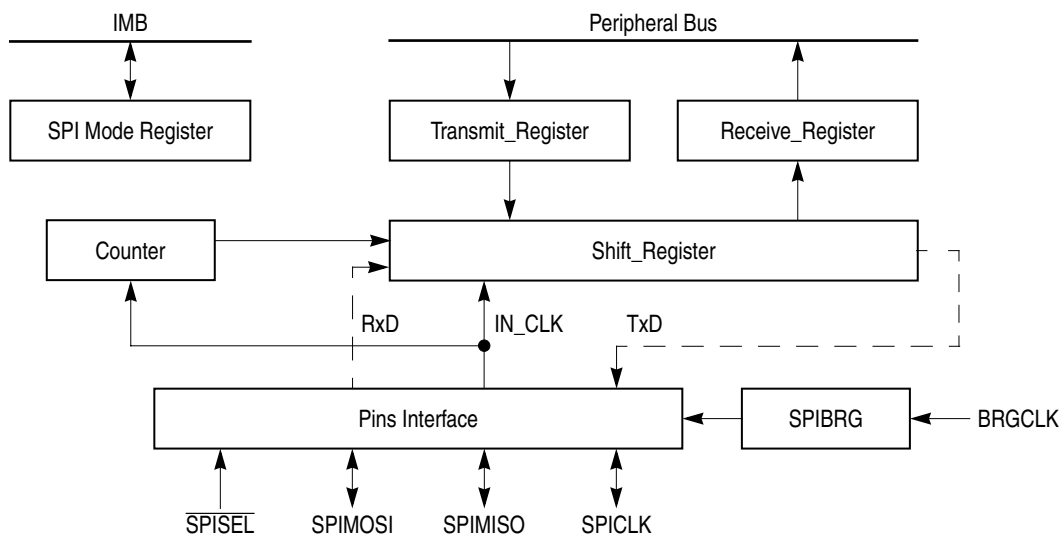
IMB

Peripheral Bus

SPI Mode Register

Transmit_Register

Receive_Register

Counter

Shift_Register

RxD

IN_CLK

TxD

Pins Interface

SPIBRG

BRGCLK

$\overline{\text{SPISEL}}$

SPIMOSI

SPIMISO

SPICLK